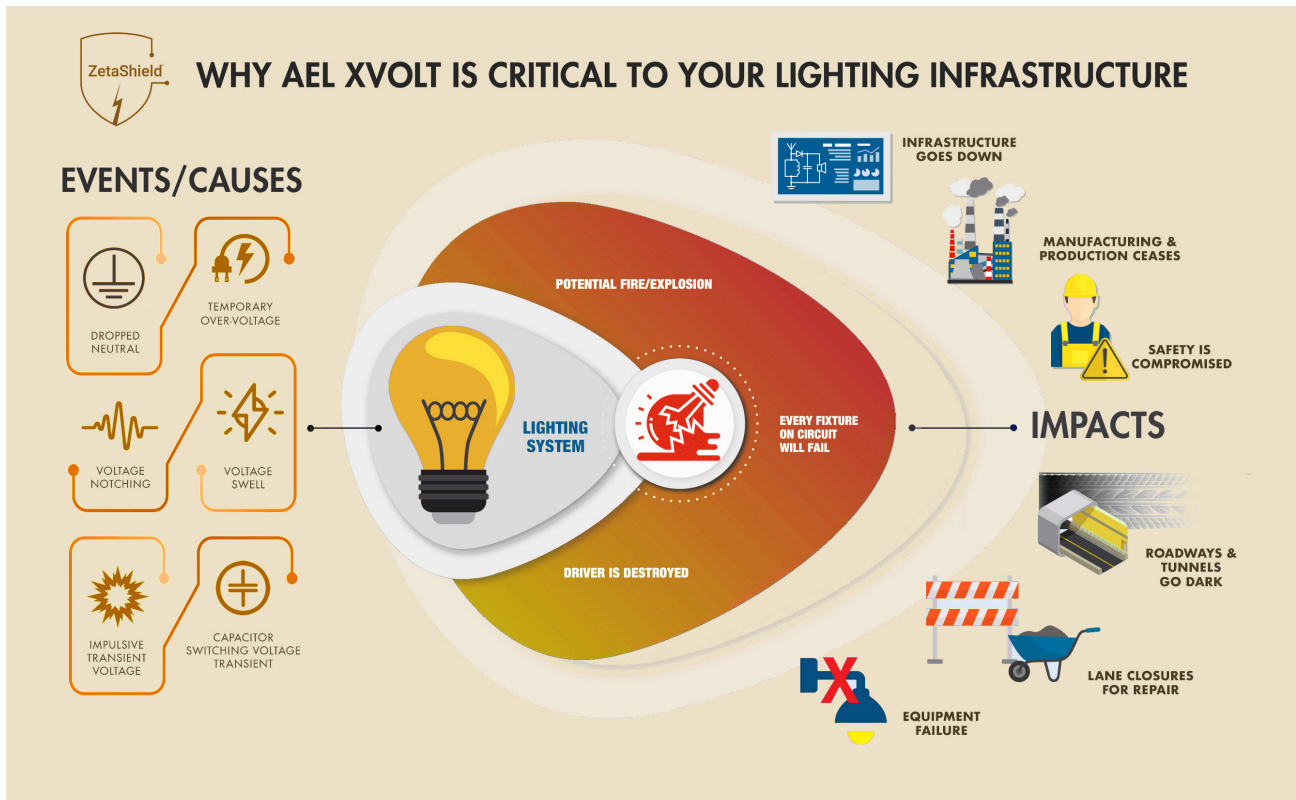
ZetaShield

WHY AEL XVOLT IS CRITICAL TO YOUR LIGHTING INFRASTRUCTURE

EVENTS/CAUSES

DROPPED NEUTRAL

TEMPORARY OVER-VOLTAGE

VOLTAGE NOTCHING

VOLTAGE SWELL

IMPULSIVE TRANSIENT VOLTAGE

CAPACITOR SWITCHING VOLTAGE TRANSIENT

POTENTIAL FIRE/EXPLOSION

LIGHTING SYSTEM

EVERY FIXTURE ON CIRCUIT WILL FAIL

DRIVER IS DESTROYED

INFRASTRUCTURE GOES DOWN

MANUFACTURING & PRODUCTION CEASES

SAFETY IS COMPROMISED

IMPACTS

ROADWAYS & TUNNELS GO DARK

LANE CLOSURES FOR REPAIR

EQUIPMENT FAILURE